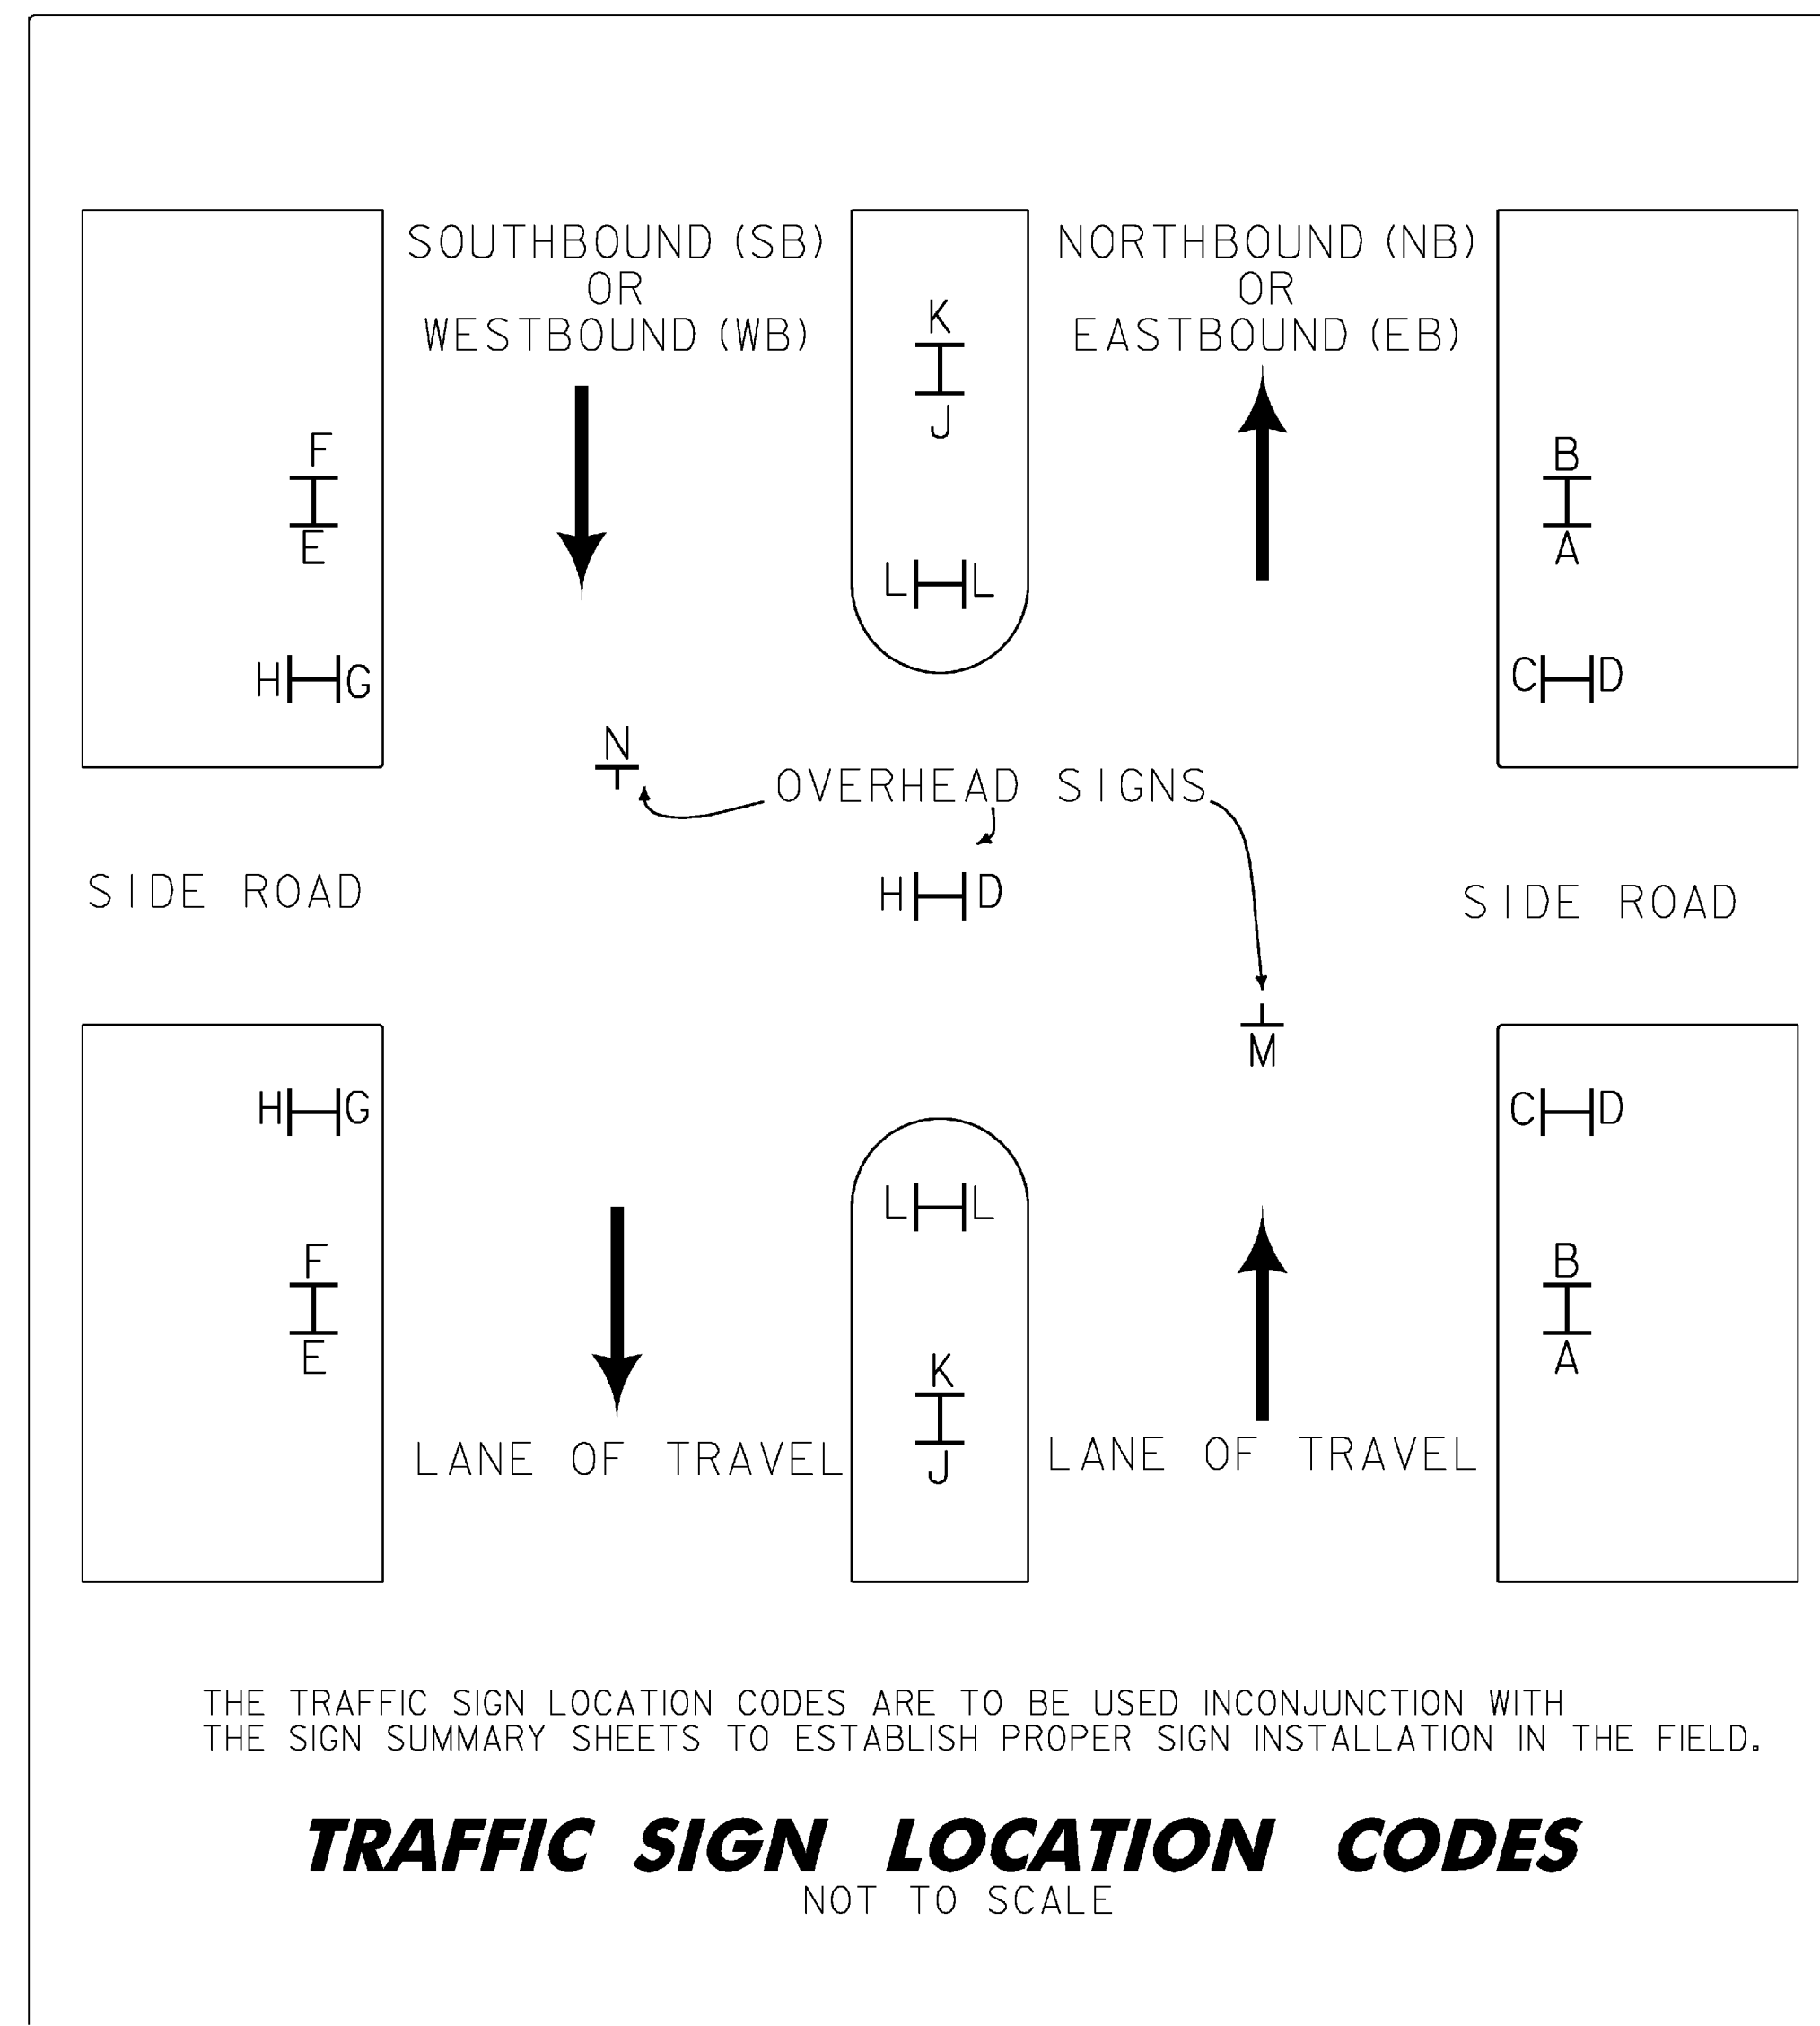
SOUTHBOUND (SB) OR WESTBOUND (WB)

K
J

NORTHBOUND (NB) OR EASTBOUND (EB)

F
E

L L

B
A

H G

C D

N

OVERHEAD SIGNS

SIDE ROAD

H D

SIDE ROAD

M

H G

C D

L L

F
E

B
A

K
J

LANE OF TRAVEL

LANE OF TRAVEL

THE TRAFFIC SIGN LOCATION CODES ARE TO BE USED INCONJUNCTION WITH THE SIGN SUMMARY SHEETS TO ESTABLISH PROPER SIGN INSTALLATION IN THE FIELD.

TRAFFIC SIGN LOCATION CODES
NOT TO SCALE